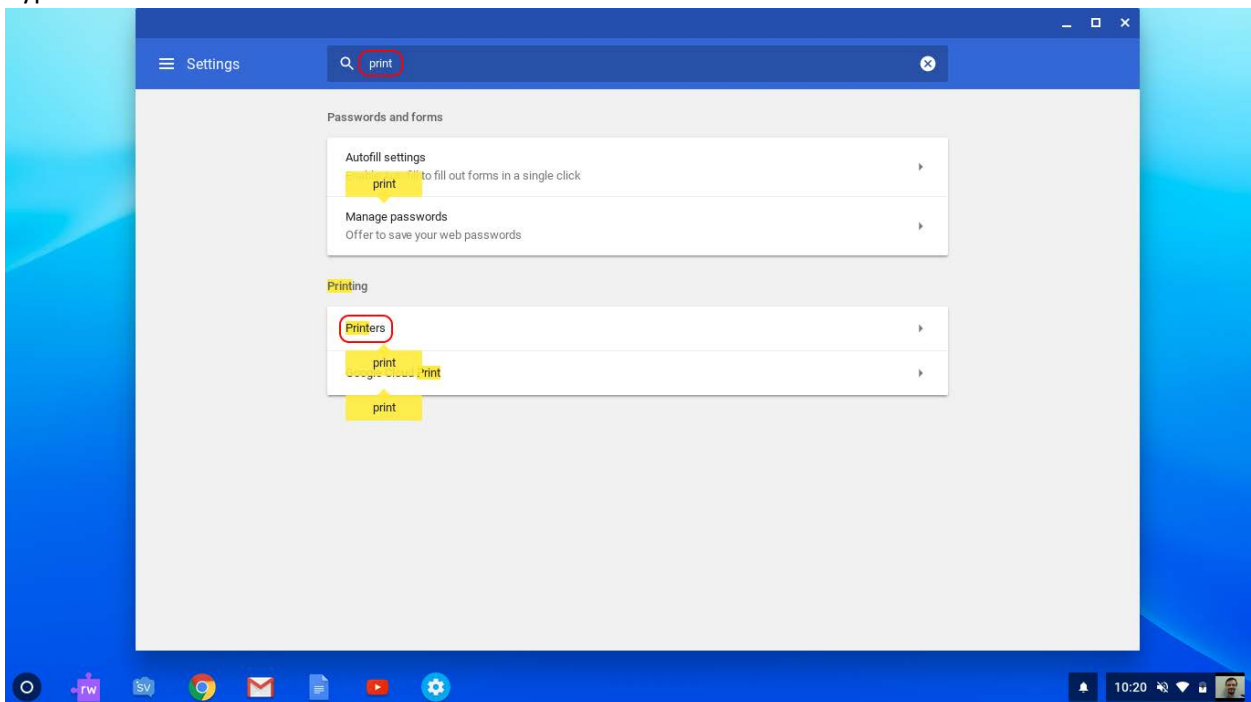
Settings

print

Passwords and forms

Autofill settings
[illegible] to fill out forms in a single click
print

Manage passwords
Offer to save your web passwords

Printing

Printers
print

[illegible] Print
print

rw

SV

10:20